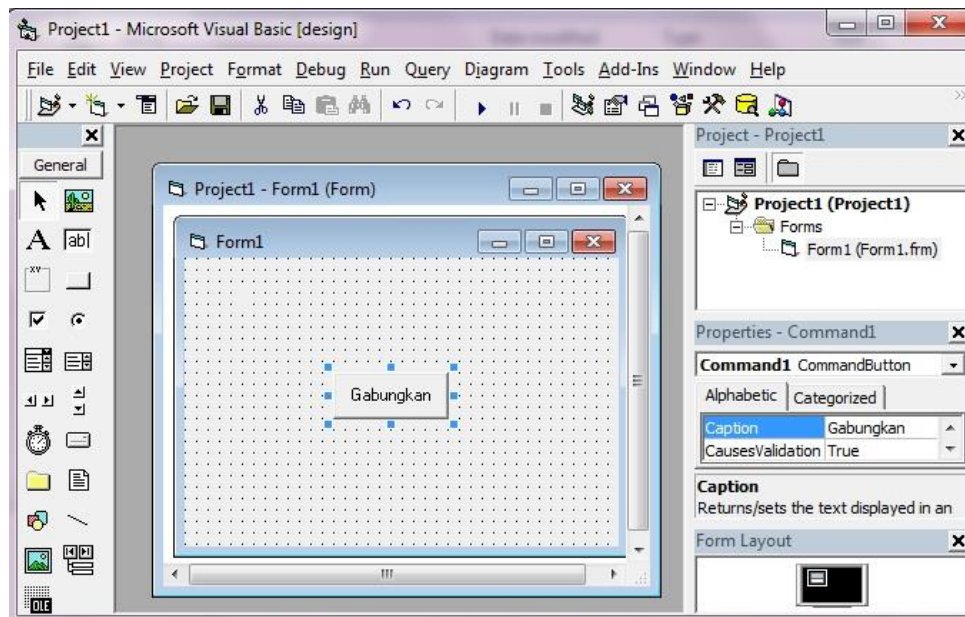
Project1 - Microsoft Visual Basic [design]

File Edit View Project Format Debug Run Query Diagram Tools Add-Ins Window Help

General

Project1 - Form1 (Form)

Form1

Gabungkan

Project - Project1

Project1 (Project1)
Forms
Form1 (Form1.frm)

Properties - Command1

Command1 CommandButton

Alphabetic | Categorized

| Caption | Gabungkan |
|---|---|
| CausesValidation | True |

Caption
Returns/sets the text displayed in an

Form Layout

OLE